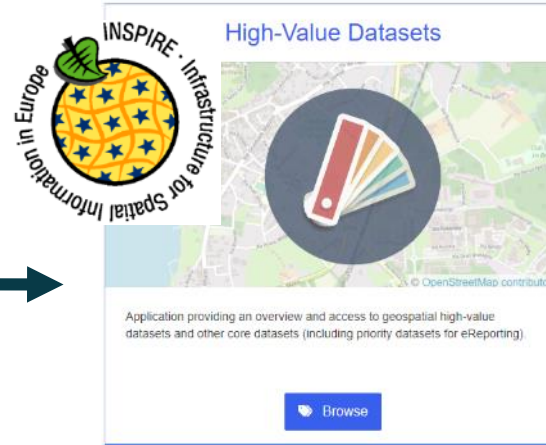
INSPIRE · Infrastructure for Spatial Information in Europe

High-Value Datasets

© OpenStreetMap contributo

Application providing an overview and access to geospatial high-value datasets and other core datasets (including priority datasets for eReporting).

Browse